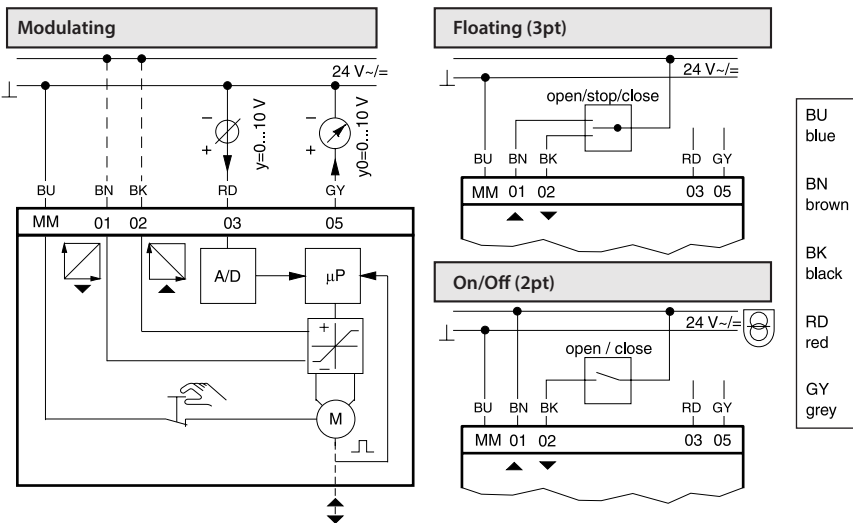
Modulating

24 V~/=

y=0...10 V

y0=0...10 V

BU BN BK RD GY

MM 01 02 03 05

A/D

μP

M

Floating (3pt)

24 V~/=

open/stop/close

BU BN BK RD GY

MM 01 02 03 05

On/Off (2pt)

24 V~/=

open / close

BU BN BK RD GY

MM 01 02 03 05

BU blue

BN brown

BK black

RD red

GY grey